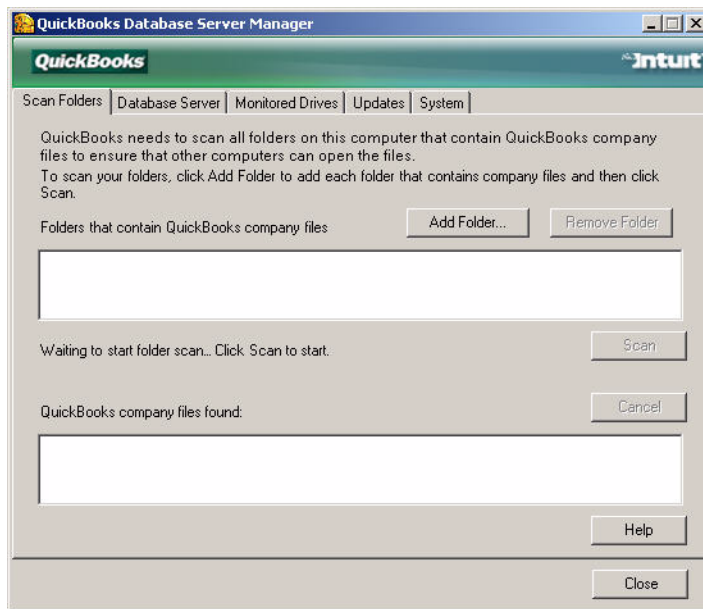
QuickBooks Database Server Manager

QuickBooks

Intuit

Scan Folders | Database Server | Monitored Drives | Updates | System

QuickBooks needs to scan all folders on this computer that contain QuickBooks company files to ensure that other computers can open the files.
To scan your folders, click Add Folder to add each folder that contains company files and then click Scan.

Folders that contain QuickBooks company files

Add Folder...

Remove Folder

Waiting to start folder scan... Click Scan to start.

Scan

QuickBooks company files found:

Cancel

Help

Close